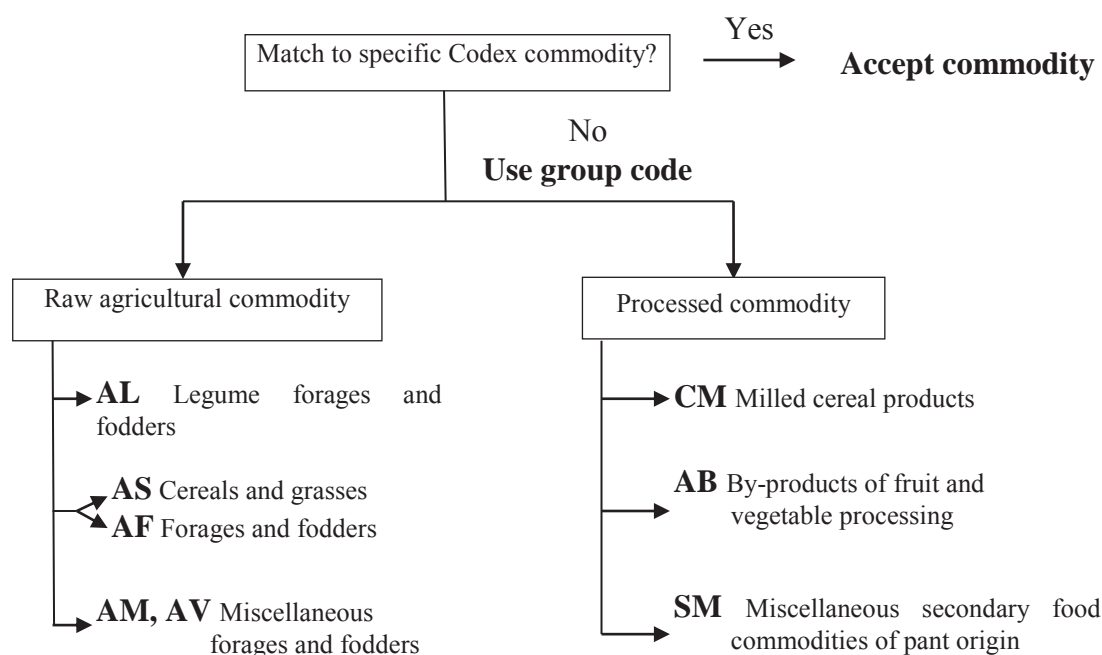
Match to specific Codex commodity?

Yes

**Accept commodity**

No

**Use group code**

Raw agricultural commodity

**AL** Legume forages and fodders

**AS** Cereals and grasses

**AF** Forages and fodders

**AM, AV** Miscellaneous forages and fodders

Processed commodity

**CM** Milled cereal products

**AB** By-products of fruit and vegetable processing

**SM** Miscellaneous secondary food commodities of pant origin